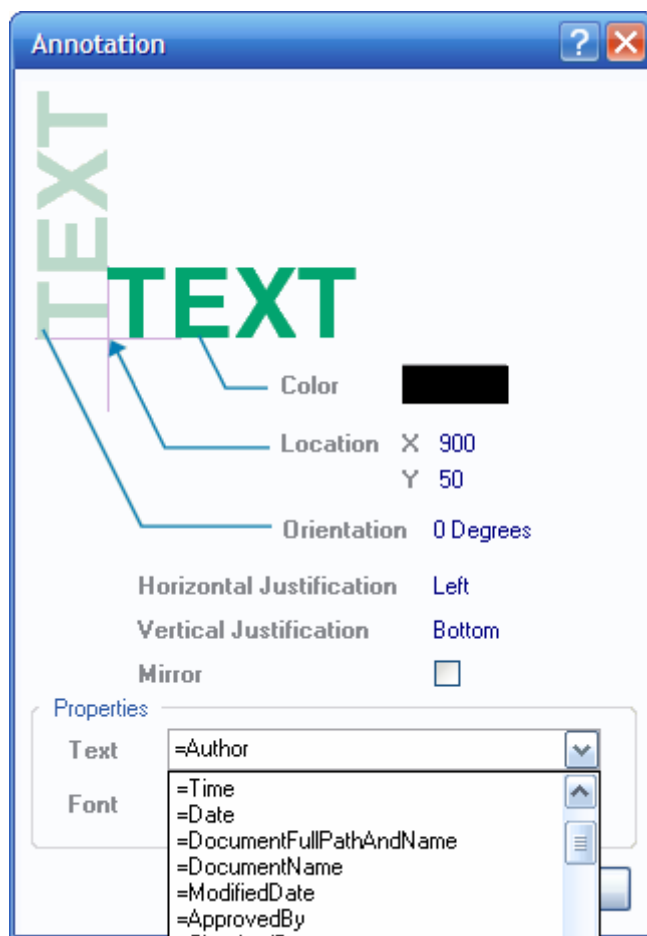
Annotation

TEXT

TEXT

Color

Location X 900
Y 50

Orientation 0 Degrees

Horizontal Justification Left

Vertical Justification Bottom

Mirror

Properties

Text =Author

Font

=Time
=Date
=DocumentFullPathAndName
=DocumentName
=ModifiedDate
=ApprovedBy
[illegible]